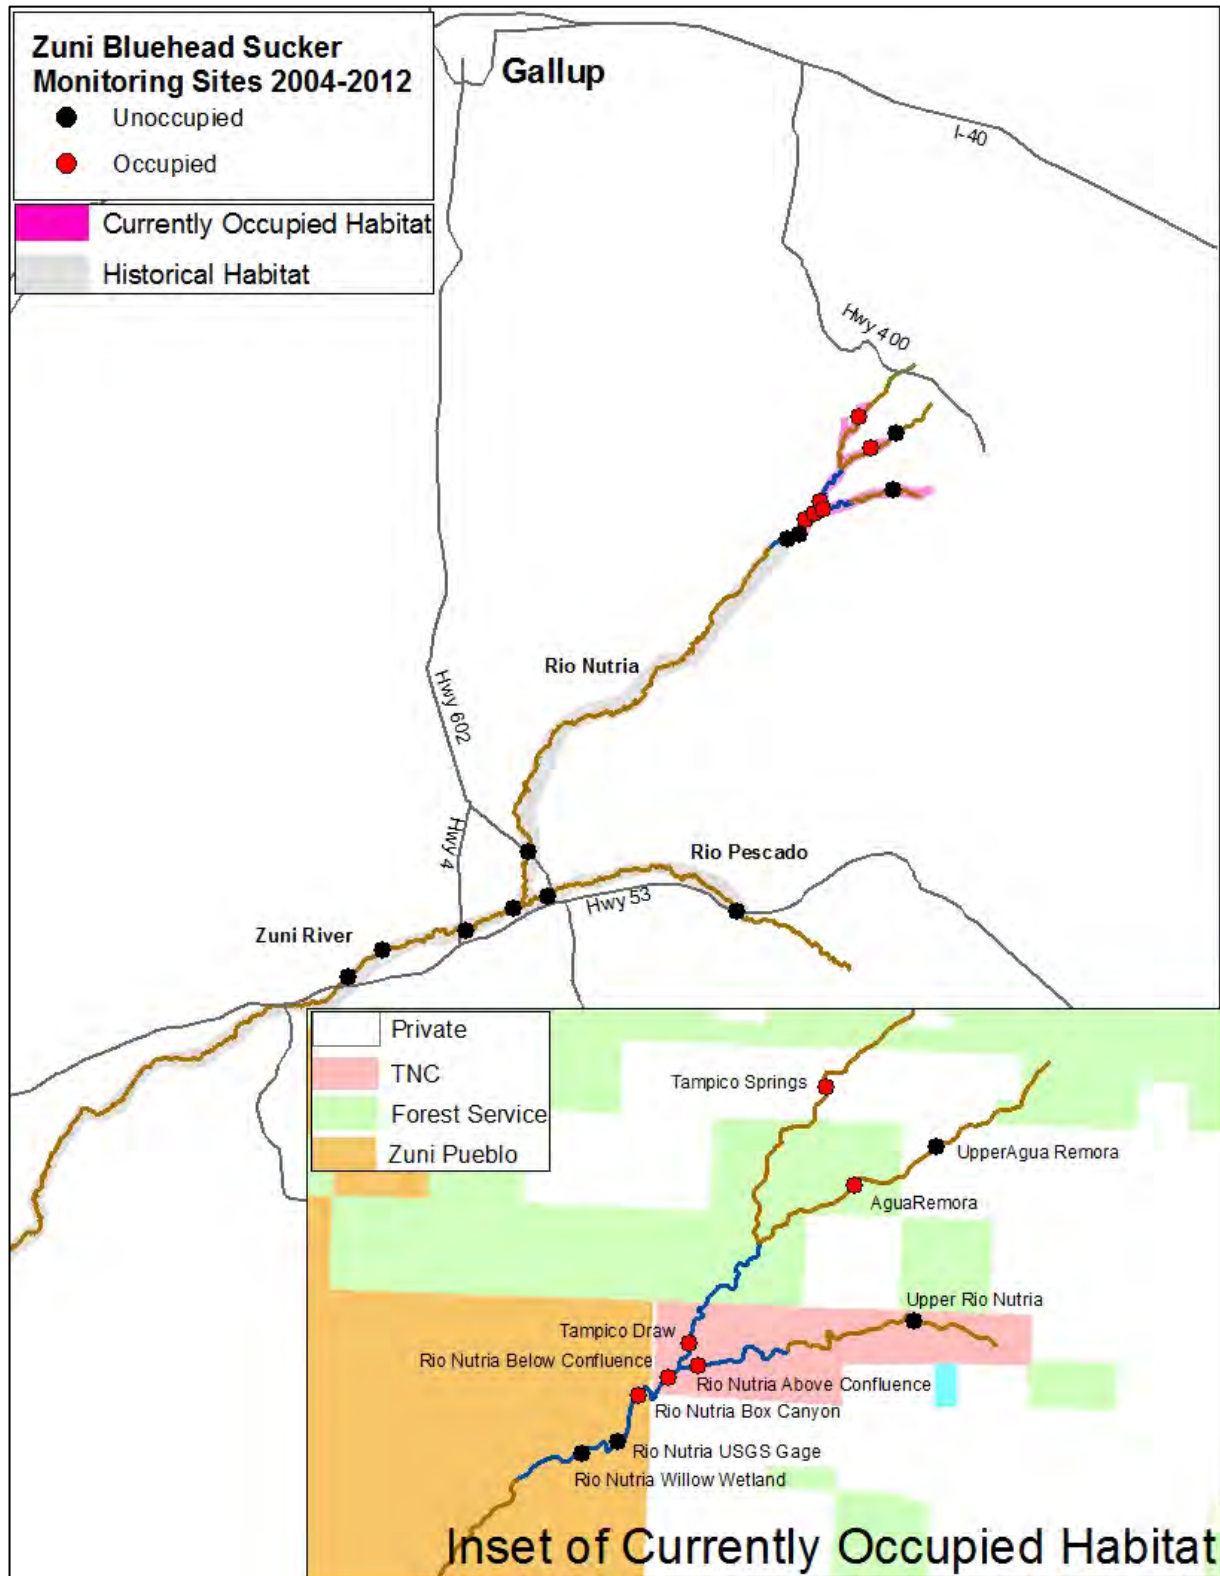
Zuni Bluehead Sucker Monitoring Sites 2004-2012
Unoccupied
Occupied
Currently Occupied Habitat
Historical Habitat

Gallup
I-40
Hwy 400
Rio Nutria
Hwy 602
Hwy 4
Rio Pescado
Hwy 53
Zuni River

Private
TNC
Forest Service
Zuni Pueblo

Tampico Springs
UpperAgua Remora
AguaRemora
Upper Rio Nutria
Tampico Draw
Rio Nutria Below Confluence
Rio Nutria Above Confluence
Rio Nutria Box Canyon
Rio Nutria USGS Gage
Rio Nutria Willow Wetland

Inset of Currently Occupied Habitat